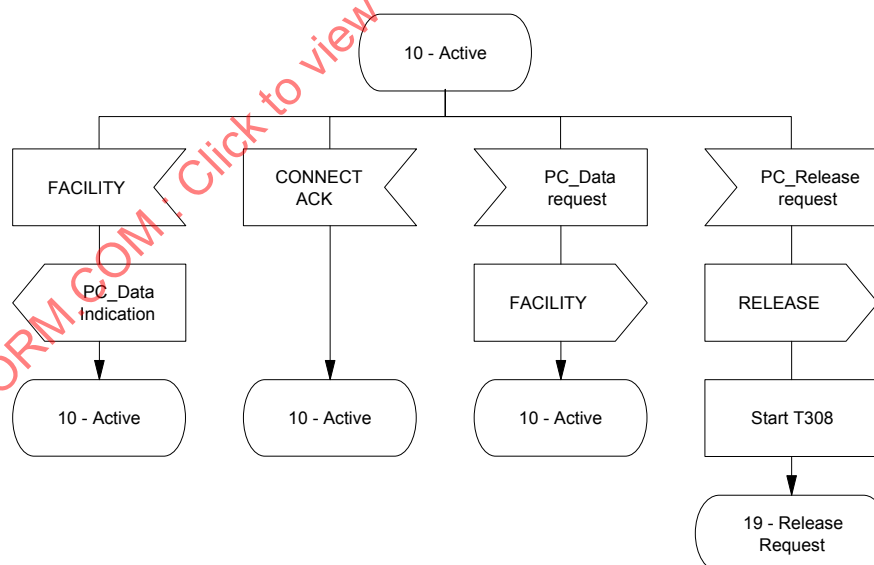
10 - Active

FACILITY

CONNECT ACK

PC_Data request

PC_Release request

PC_Data Indication

FACILITY

RELEASE

10 - Active

10 - Active

10 - Active

Start T308

19 - Release Request

ORM.COM : Click to view